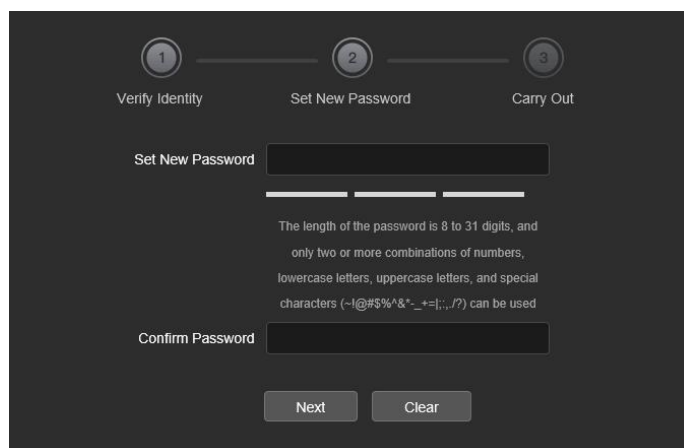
1
Verify Identity
2
Set New Password
3
Carry Out

Set New Password

The length of the password is 8 to 31 digits, and only two or more combinations of numbers, lowercase letters, uppercase letters, and special characters (~!@#$%^&*-_+=|;:,./?) can be used

Confirm Password

Next
Clear